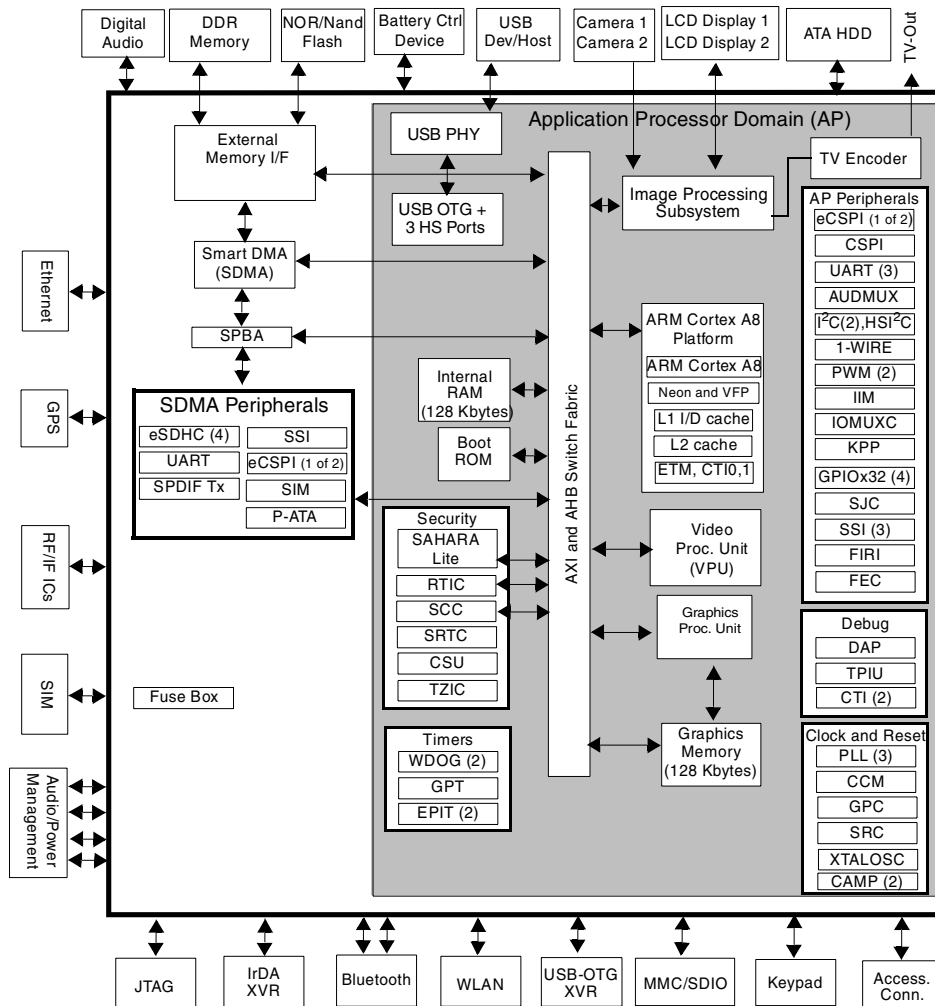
Digital Audio

DDR Memory

NOR/Nand Flash

Battery Ctrl Device

USB Dev/Host

Camera 1
Camera 2

LCD Display 1
LCD Display 2

ATA HDD

TV-Out

Application Processor Domain (AP)

External Memory I/F

USB PHY

USB OTG + 3 HS Ports

TV Encoder

Image Processing Subsystem

AP Peripherals
eCSPI (1 of 2)
CSPI
UART (3)
AUDMUX
$I^2C$(2),HSI$^2$C
1-WIRE
PWM (2)
IIM
IOMUXC
KPP
GPIOx32 (4)
SJC
SSI (3)
FIRI
FEC

Smart DMA (SDMA)

SPBA

Ethernet

GPS

RF/IF ICs

SIM

Audio/Power Management

SDMA Peripherals
eSDHC (4)
SSI
UART
eCSPI (1 of 2)
SPDIF Tx
SIM
P-ATA

Internal RAM (128 Kbytes)

Boot ROM

AXI and AHB Switch Fabric

ARM Cortex A8 Platform
ARM Cortex A8
Neon and VFP
L1 I/D cache
L2 cache
ETM, CTI0,1

Security
SAHARA Lite
RTIC
SCC
SRTC
CSU
TZIC

Video Proc. Unit (VPU)

Graphics Proc. Unit

Graphics Memory (128 Kbytes)

Debug
DAP
TPIU
CTI (2)

Fuse Box

Timers
WDOG (2)
GPT
EPIT (2)

Clock and Reset
PLL (3)
CCM
GPC
SRC
XTALOSC
CAMP (2)

JTAG

IrDA XVR

Bluetooth

WLAN

USB-OTG XVR

MMC/SDIO

Keypad

Access. Conn.